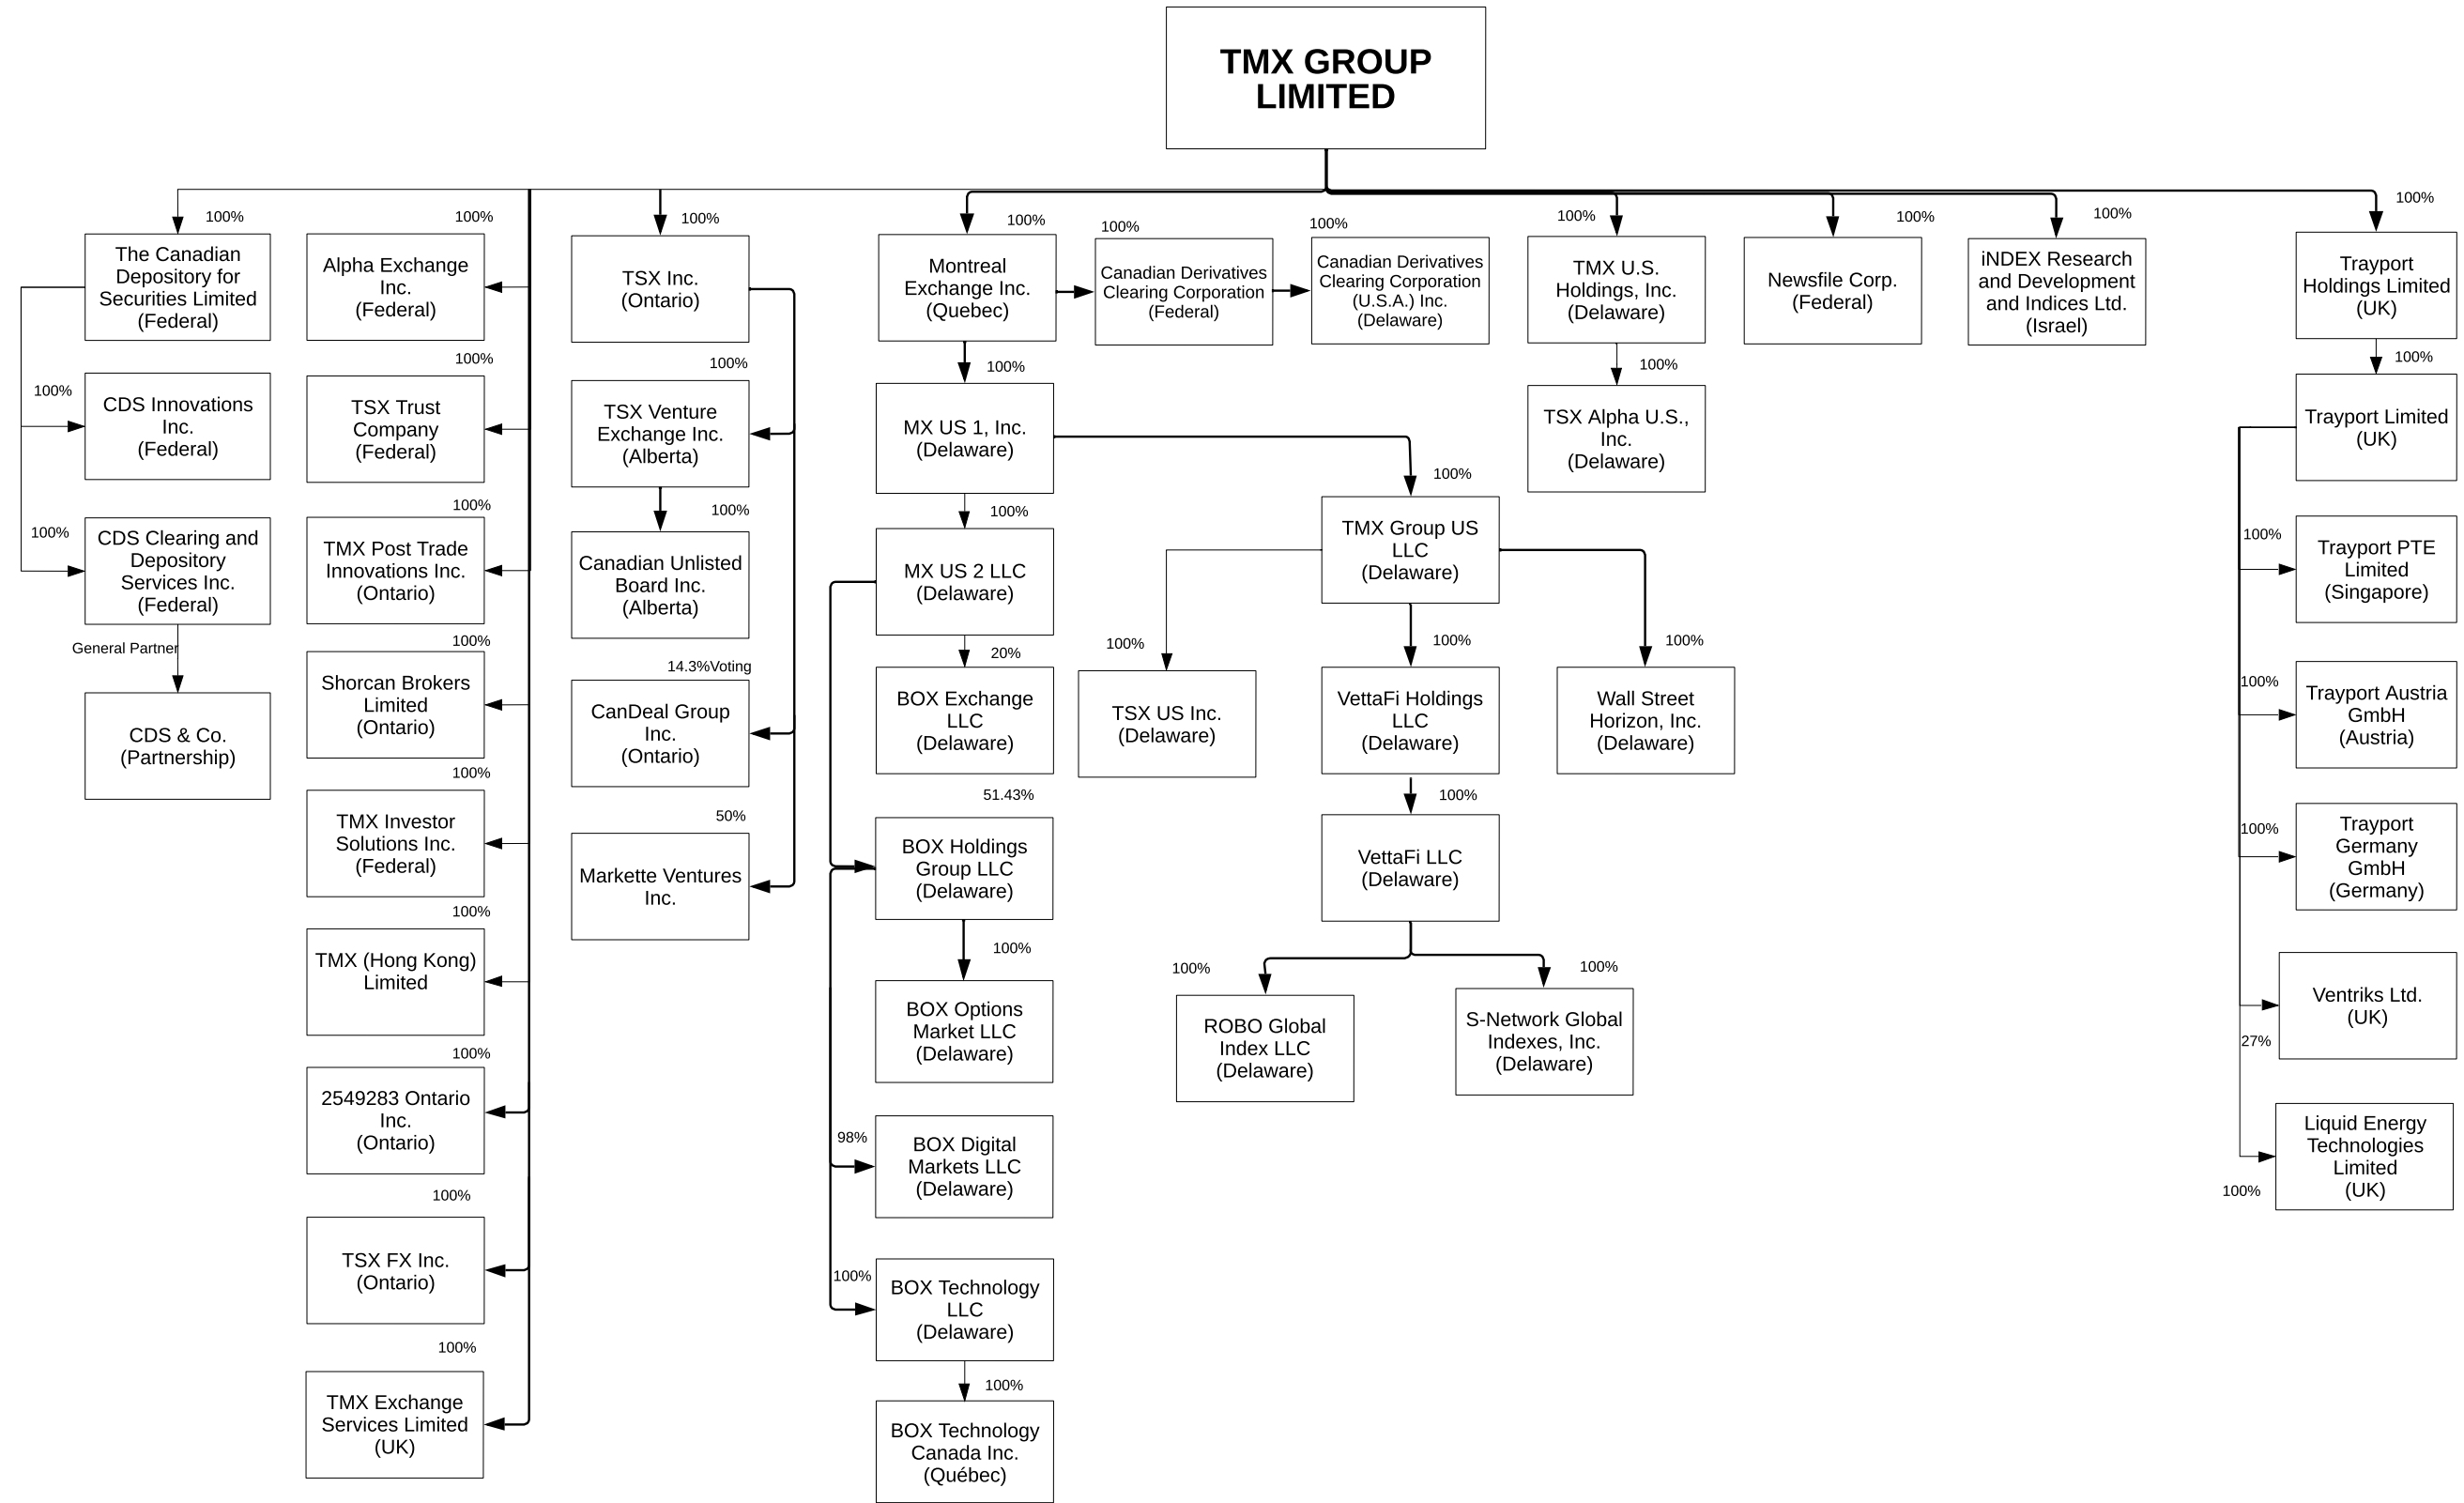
TMX GROUP LIMITED

100%
The Canadian Depository for Securities Limited (Federal)

100%
CDS Innovations Inc. (Federal)

100%
CDS Clearing and Depository Services Inc. (Federal)

General Partner
CDS & Co. (Partnership)

100%
Alpha Exchange Inc. (Federal)

100%
TSX Trust Company (Federal)

100%
TMX Post Trade Innovations Inc. (Ontario)

100%
Shorcan Brokers Limited (Ontario)

100%
TMX Investor Solutions Inc. (Federal)

100%
TMX (Hong Kong) Limited

100%
2549283 Ontario Inc. (Ontario)

100%
TSX FX Inc. (Ontario)

100%
TMX Exchange Services Limited (UK)

100%
TSX Inc. (Ontario)

100%
TSX Venture Exchange Inc. (Alberta)

100%
Canadian Unlisted Board Inc. (Alberta)

14.3%Voting
CanDeal Group Inc. (Ontario)

50%
Markette Ventures Inc.

100%
Montreal Exchange Inc. (Quebec)

100%
Canadian Derivatives Clearing Corporation (Federal)

100%
Canadian Derivatives Clearing Corporation (U.S.A.) Inc. (Delaware)

100%
MX US 1, Inc. (Delaware)

100%
MX US 2 LLC (Delaware)

20%
BOX Exchange LLC (Delaware)

51.43%
BOX Holdings Group LLC (Delaware)

100%
BOX Options Market LLC (Delaware)

98%
BOX Digital Markets LLC (Delaware)

100%
BOX Technology LLC (Delaware)

100%
BOX Technology Canada Inc. (Québec)

100%
TMX Group US LLC (Delaware)

100%
TSX US Inc. (Delaware)

100%
VettaFi Holdings LLC (Delaware)

100%
Wall Street Horizon, Inc. (Delaware)

100%
VettaFi LLC (Delaware)

100%
ROBO Global Index LLC (Delaware)

100%
S-Network Global Indexes, Inc. (Delaware)

100%
TMX U.S. Holdings, Inc. (Delaware)

100%
TSX Alpha U.S., Inc. (Delaware)

100%
Newsfile Corp. (Federal)

100%
iNDEX Research and Development and Indices Ltd. (Israel)

100%
Trayport Holdings Limited (UK)

100%
Trayport Limited (UK)

100%
Trayport PTE Limited (Singapore)

100%
Trayport Austria GmbH (Austria)

100%
Trayport Germany GmbH (Germany)

27%
Ventriks Ltd. (UK)

100%
Liquid Energy Technologies Limited (UK)